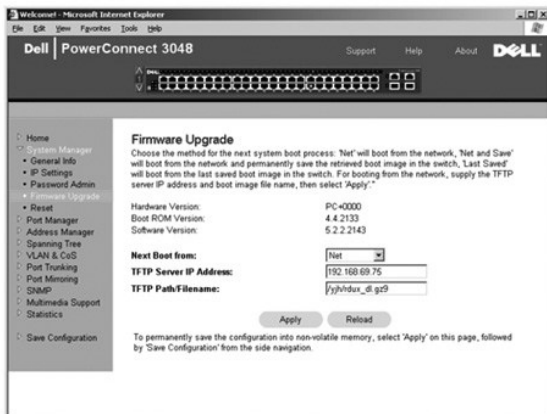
Welcome! - Microsoft Internet Explorer
File Edit View Favorites Tools Help

Dell | PowerConnect 3048
Support Help About DELL

Home
System Manager
• General Info
• IP Settings
• Password Admin
• Firmware Upgrade
• Reset
Port Manager
Address Manager
Spanning Tree
VLAN & CoS
Port Trunking
Port Mirroring
SNMP
Multimedia Support
Statistics
Save Configuration

Firmware Upgrade
Choose the method for the next system boot process: 'Net' will boot from the network, 'Net and Save' will boot from the network and permanently save the retrieved boot image in the switch, 'Last Saved' will boot from the last saved boot image in the switch. For booting from the network, supply the TFTP server IP address and boot image file name, then select 'Apply'.

Hardware Version: PC+0000
Boot ROM Version: 4.4.2133
Software Version: 5.2.2.2143

Next Boot from: Net
TFTP Server IP Address: 192.168.69.75
TFTP Path/Filename: /yjh/rdux_dl.gz9

Apply Reload

To permanently save the configuration into non-volatile memory, select 'Apply' on this page, followed by 'Save Configuration' from the side navigation.